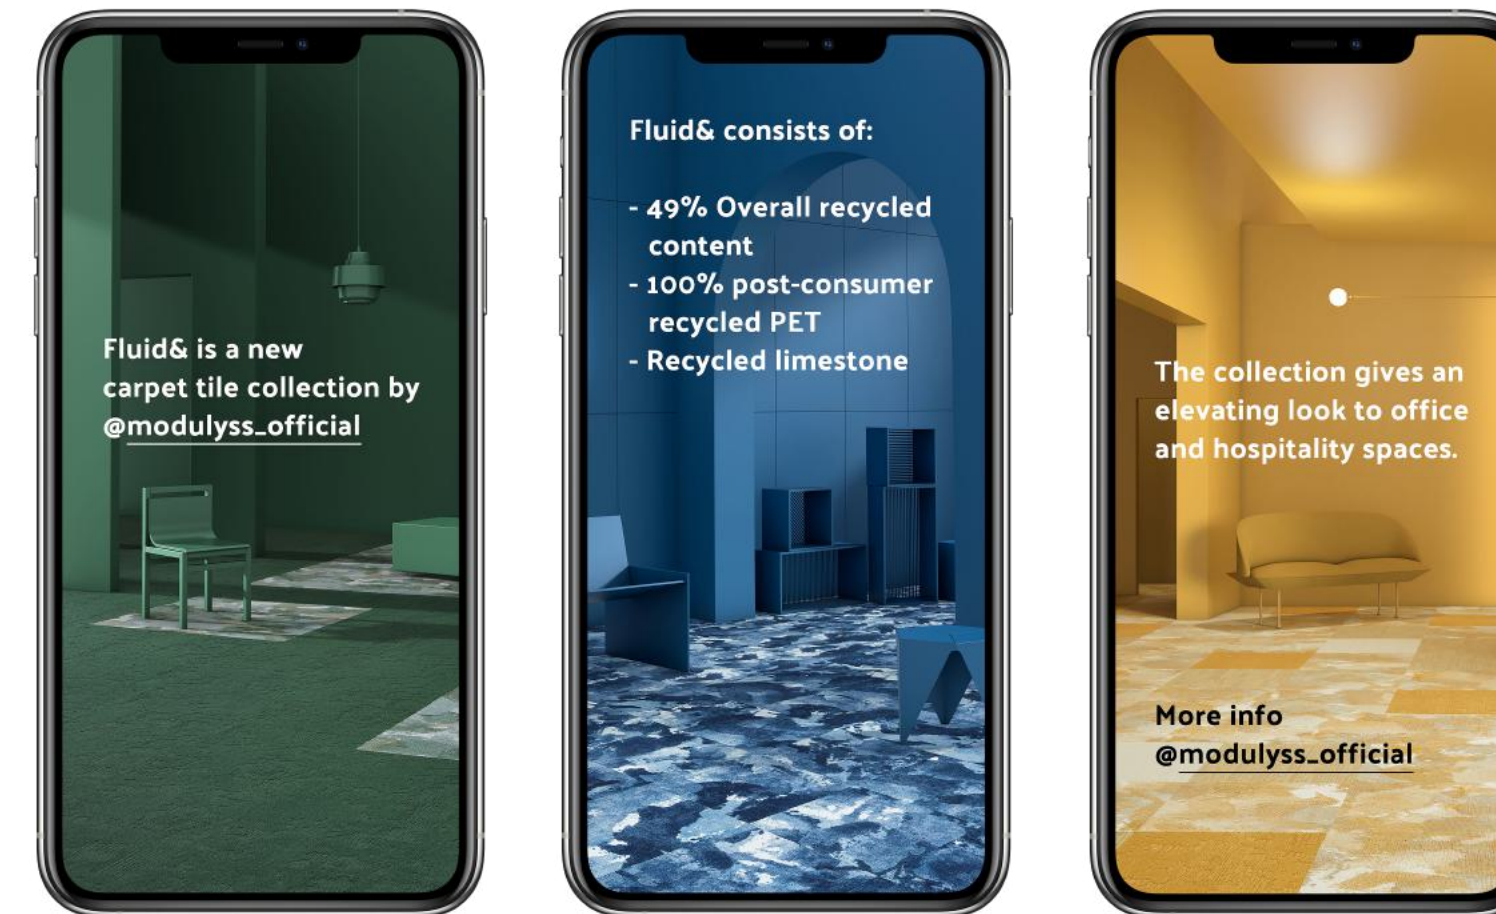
Fluid& is a new carpet tile collection by @modulyss_official

Fluid& consists of:

- 49% Overall recycled content
- 100% post-consumer recycled PET
- Recycled limestone

The collection gives an elevating look to office and hospitality spaces.

More info @modulyss_official